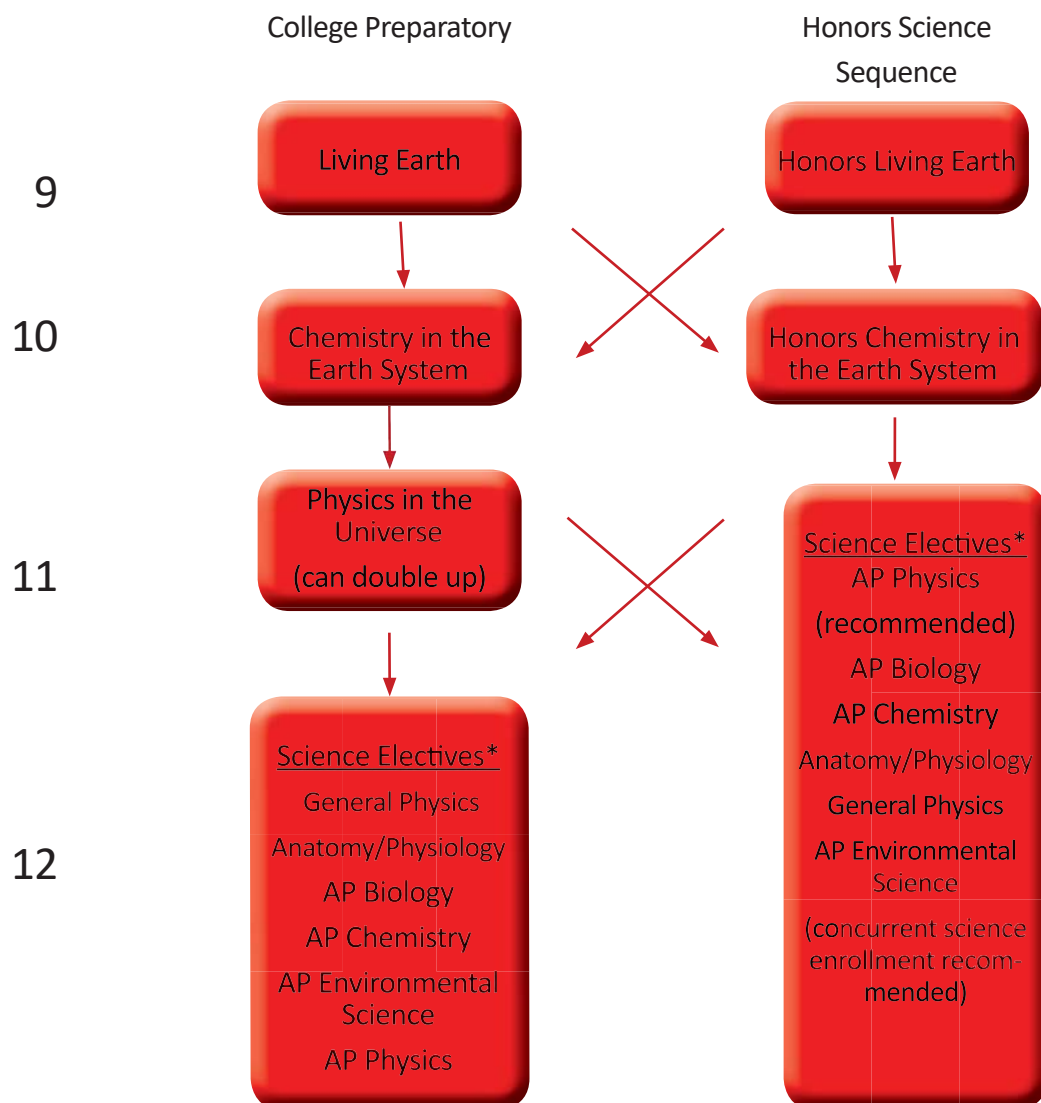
College Preparatory

Honors Science Sequence

9

Living Earth

Honors Living Earth

10

Chemistry in the Earth System

Honors Chemistry in the Earth System

Physics in the Universe (can double up)

11

Science Electives*
AP Physics
(recommended)
AP Biology
AP Chemistry
Anatomy/Physiology
General Physics
AP Environmental Science
(concurrent science enrollment recommended)

12

Science Electives*
General Physics
Anatomy/Physiology
AP Biology
AP Chemistry
AP Environmental Science
AP Physics